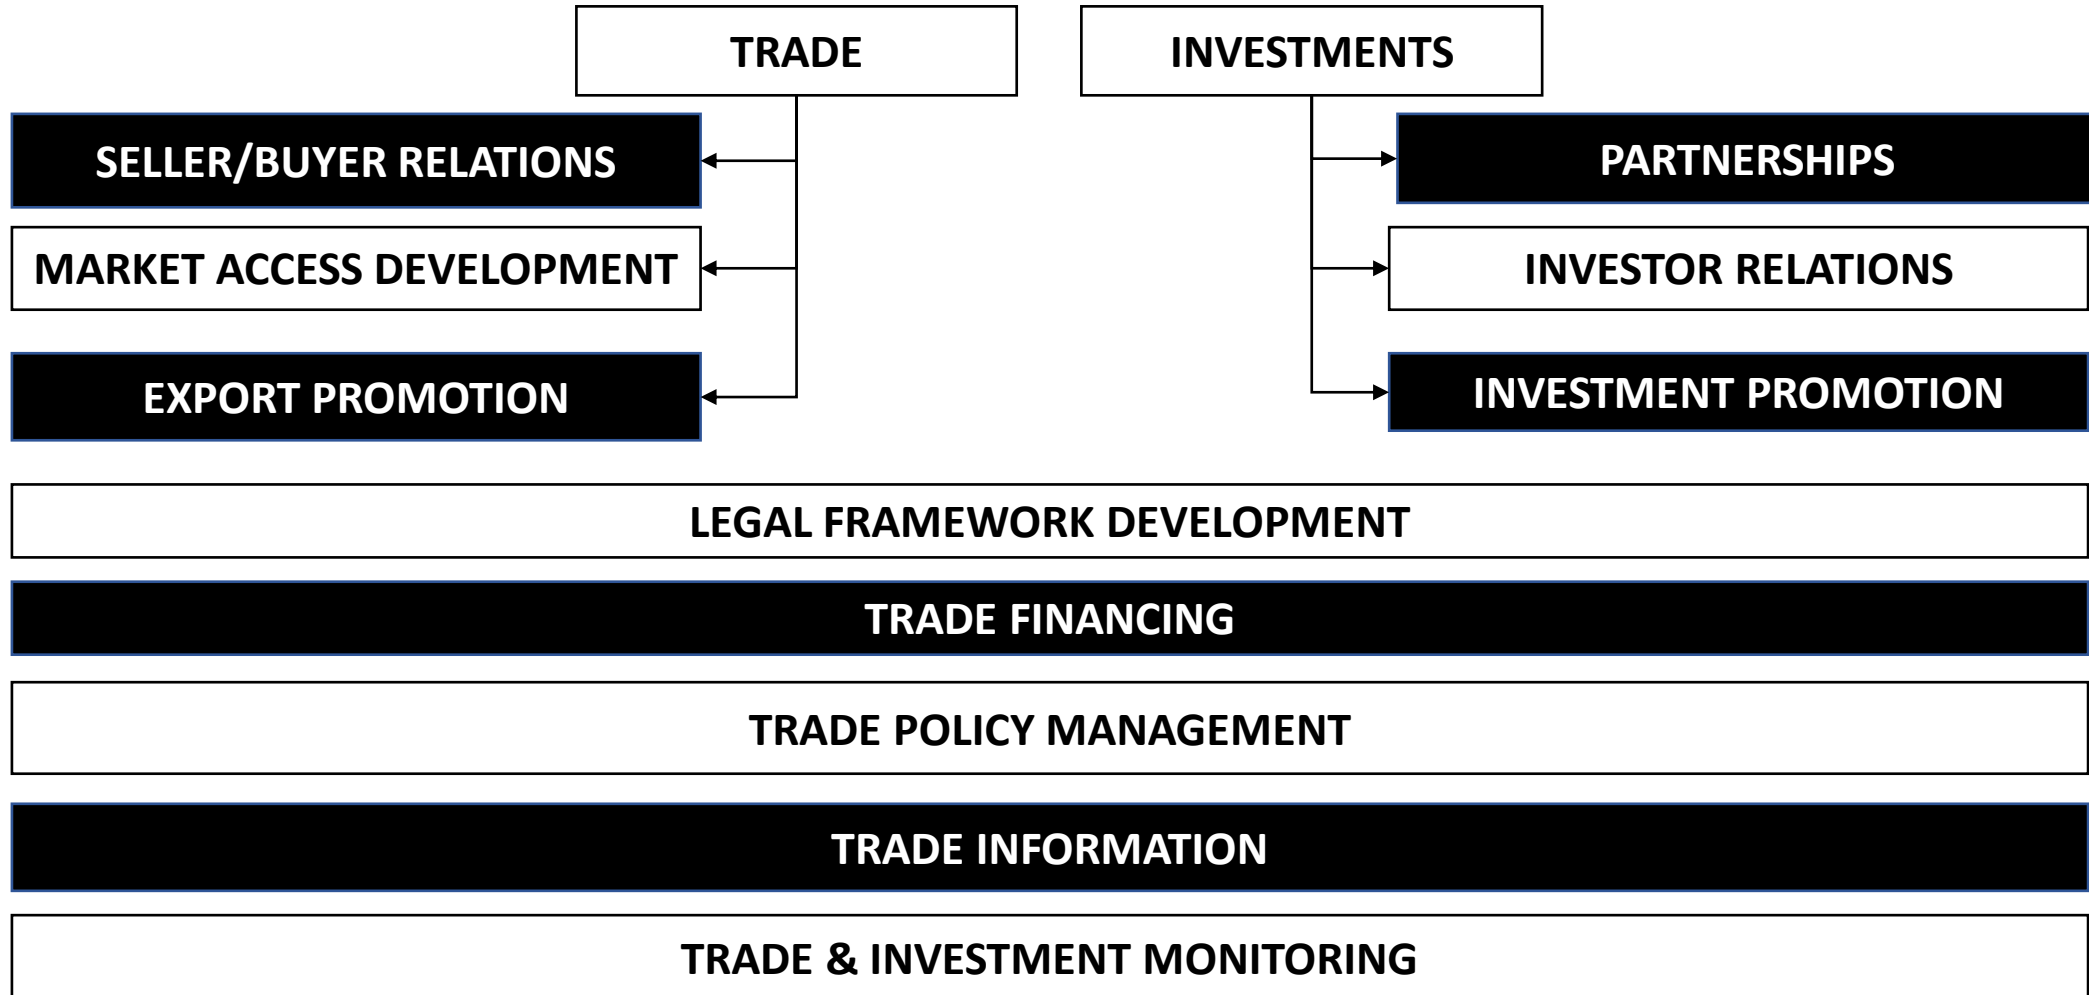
TRADE

INVESTMENTS

SELLER/BUYER RELATIONS

MARKET ACCESS DEVELOPMENT

EXPORT PROMOTION

PARTNERSHIPS

INVESTOR RELATIONS

INVESTMENT PROMOTION

LEGAL FRAMEWORK DEVELOPMENT

TRADE FINANCING

TRADE POLICY MANAGEMENT

TRADE INFORMATION

TRADE & INVESTMENT MONITORING